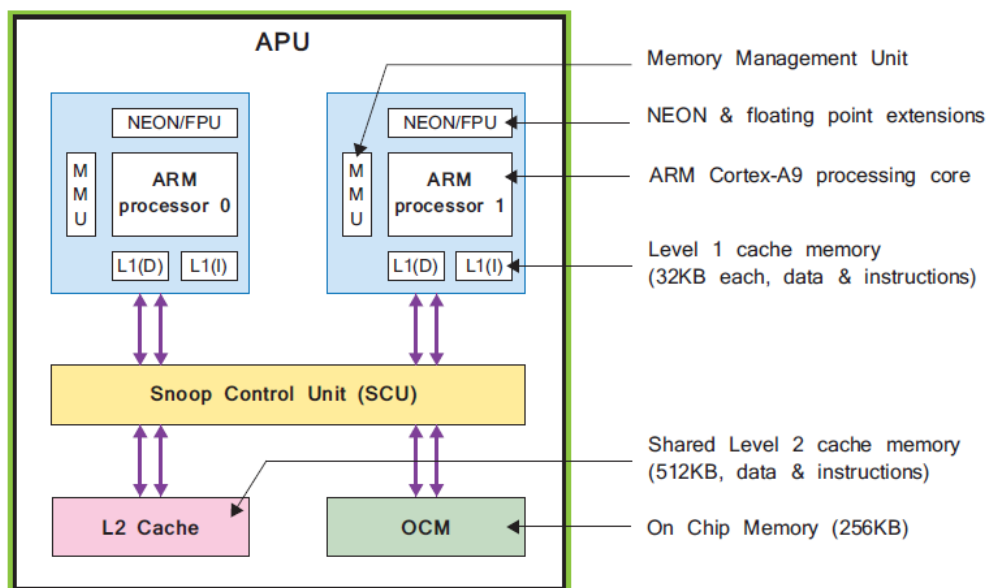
APU

NEON/FPU

M
M
U

ARM
processor 0

L1(D) L1(I)

NEON/FPU

M
M
U

ARM
processor 1

L1(D) L1(I)

Snoop Control Unit (SCU)

L2 Cache

OCM

Memory Management Unit

NEON & floating point extensions

ARM Cortex-A9 processing core

Level 1 cache memory
(32KB each, data & instructions)

Shared Level 2 cache memory
(512KB, data & instructions)

On Chip Memory (256KB)